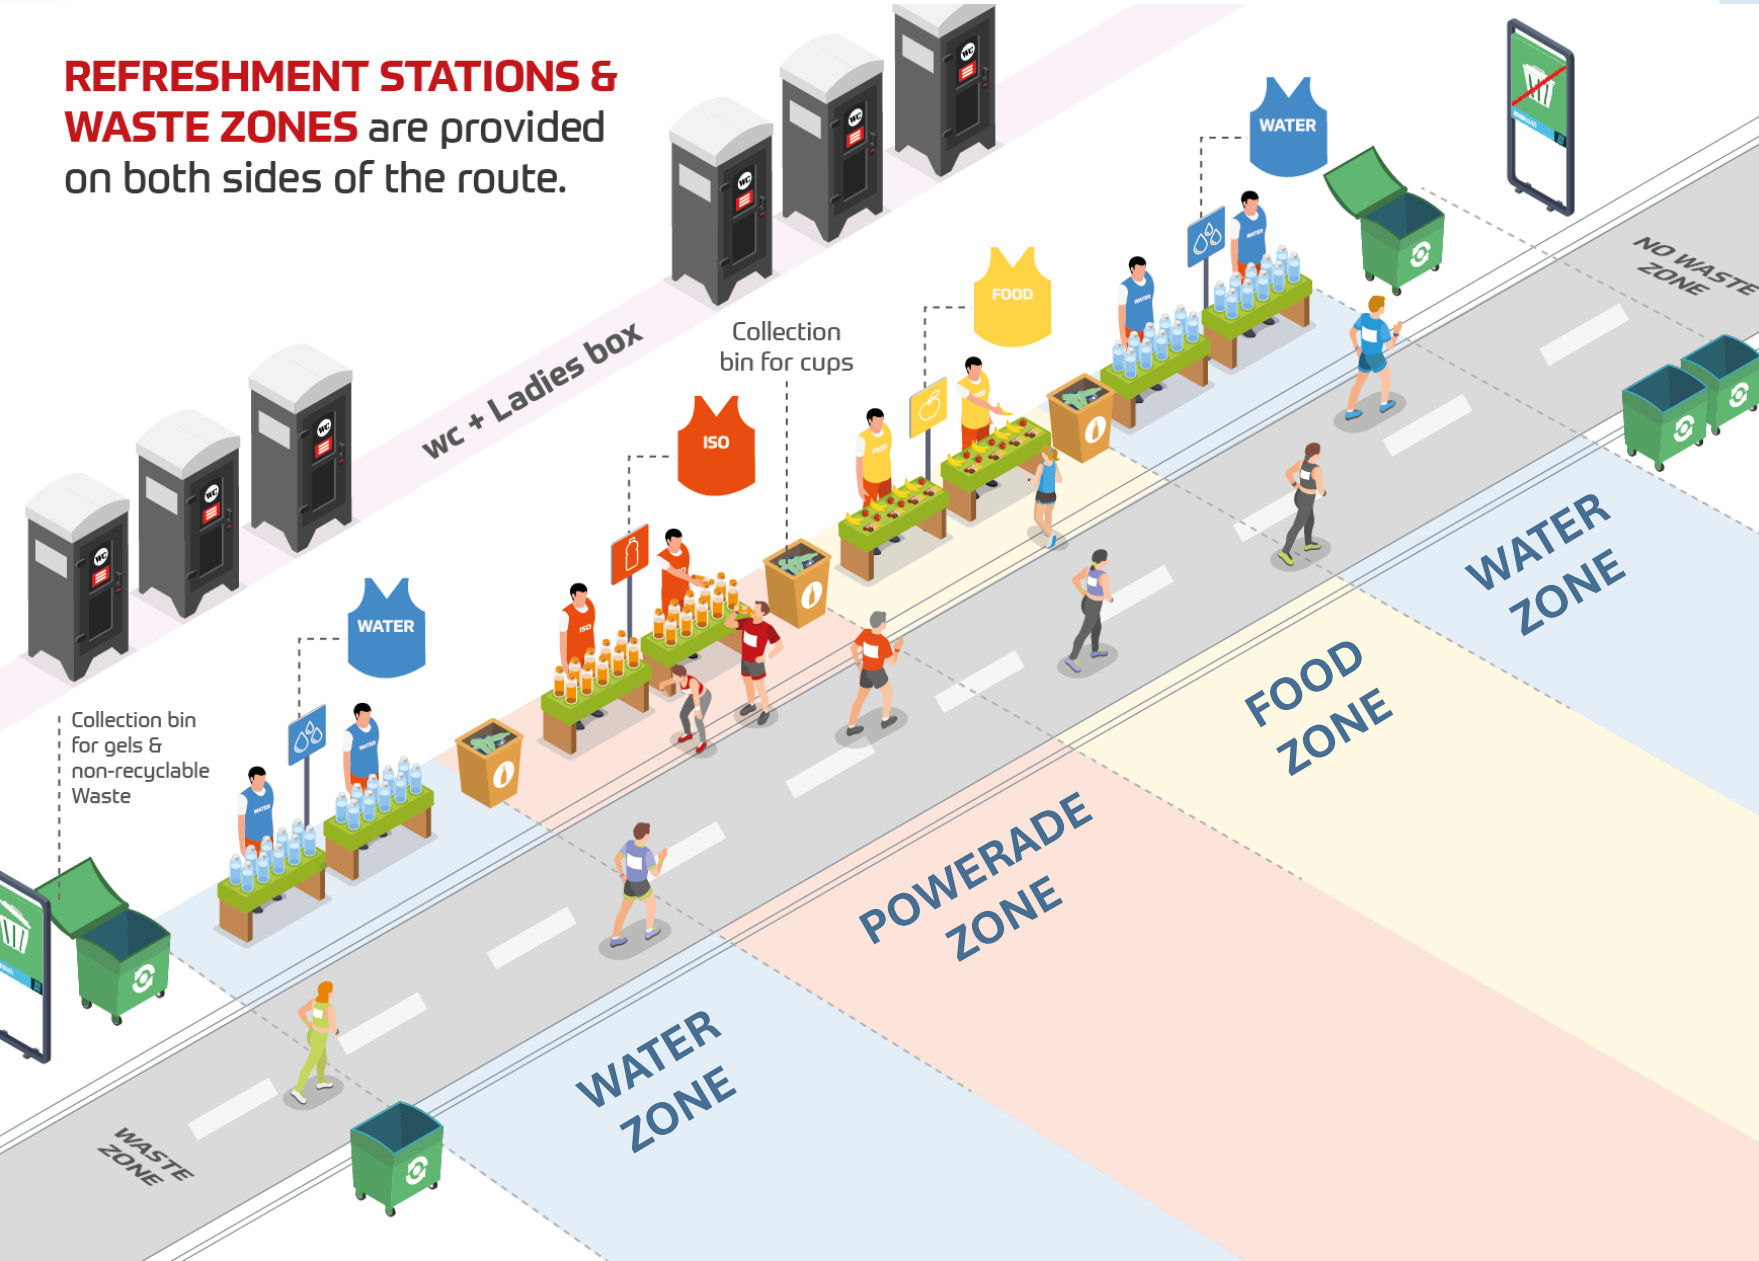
REFRESHMENT STATIONS & WASTE ZONES are provided on both sides of the route.

wc + Ladies box

Collection bin for cups

WATER

FOOD

ISO

WATER

Collection bin for gels & non-recyclable Waste

NO WASTE ZONE

WATER ZONE

FOOD ZONE

POWERADE ZONE

WATER ZONE

WASTE ZONE